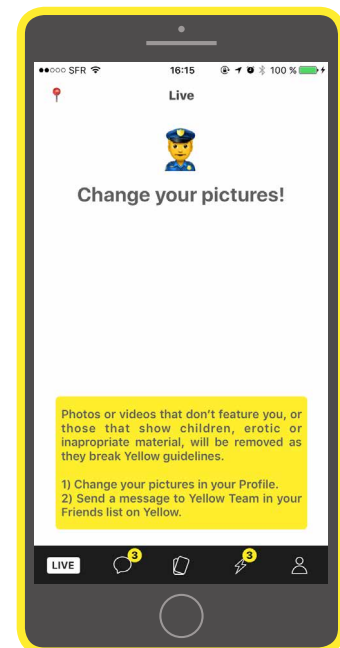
●●○○○ SFR 16:15 100 %

Live

Change your pictures!

Photos or videos that don't feature you, or those that show children, erotic or inappropriate material, will be removed as they break Yellow guidelines.

1) Change your pictures in your Profile.
2) Send a message to Yellow Team in your Friends list on Yellow.

LIVE 3 3